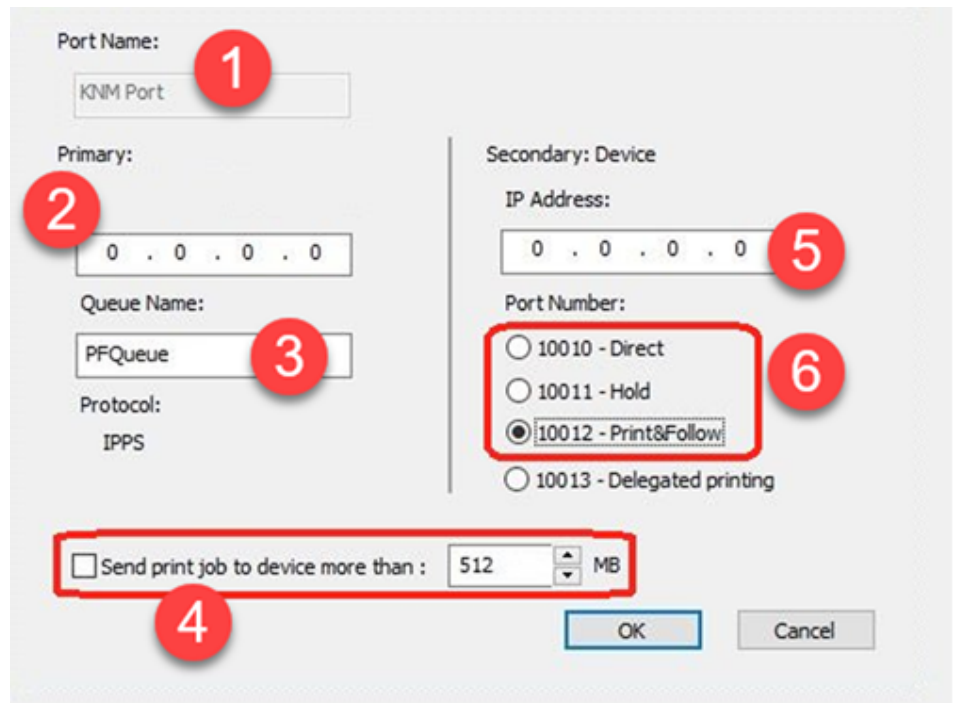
Port Name:

1

KNM Port

Primary:

2

0 . 0 . 0 . 0

Queue Name:

PFQueue

3

Protocol:

IPPS

Secondary: Device

IP Address:

0 . 0 . 0 . 0

5

Port Number:

10010 - Direct

10011 - Hold

10012 - Print&Follow

6

10013 - Delegated printing

Send print job to device more than : 512 MB

4

OK

Cancel